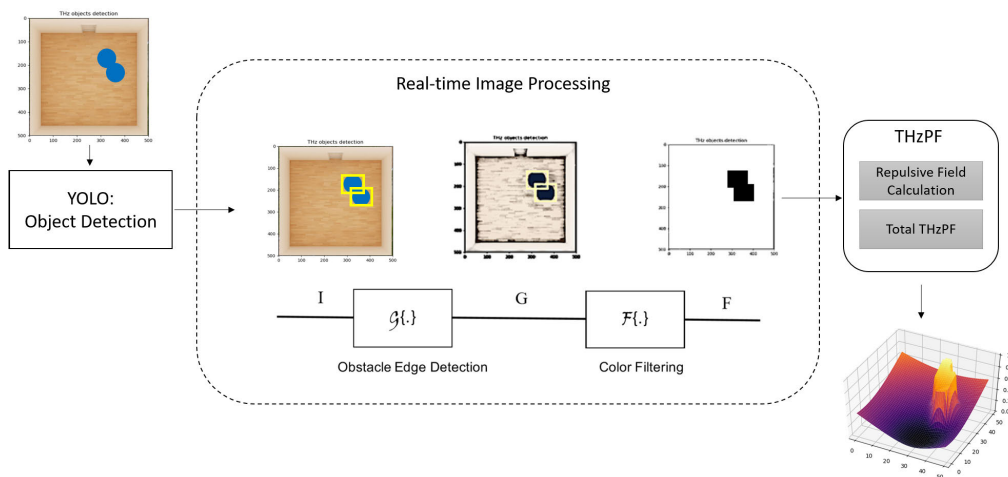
THz objects detection

100 200 300 400 500

0 100 200 300 400 500

YOLO: Object Detection

Real-time Image Processing

THz objects detection

100 200 300 400 500

0 100 200 300 400 500

THz objects detection

THz objects detection

I

$\mathcal{G}\{.\}$

G

$\mathcal{F}\{.\}$

F

Obstacle Edge Detection

Color Filtering

THzPF

Repulsive Field Calculation

Total THzPF

0 10 20 30 40 50

0 10 20 30 40 50